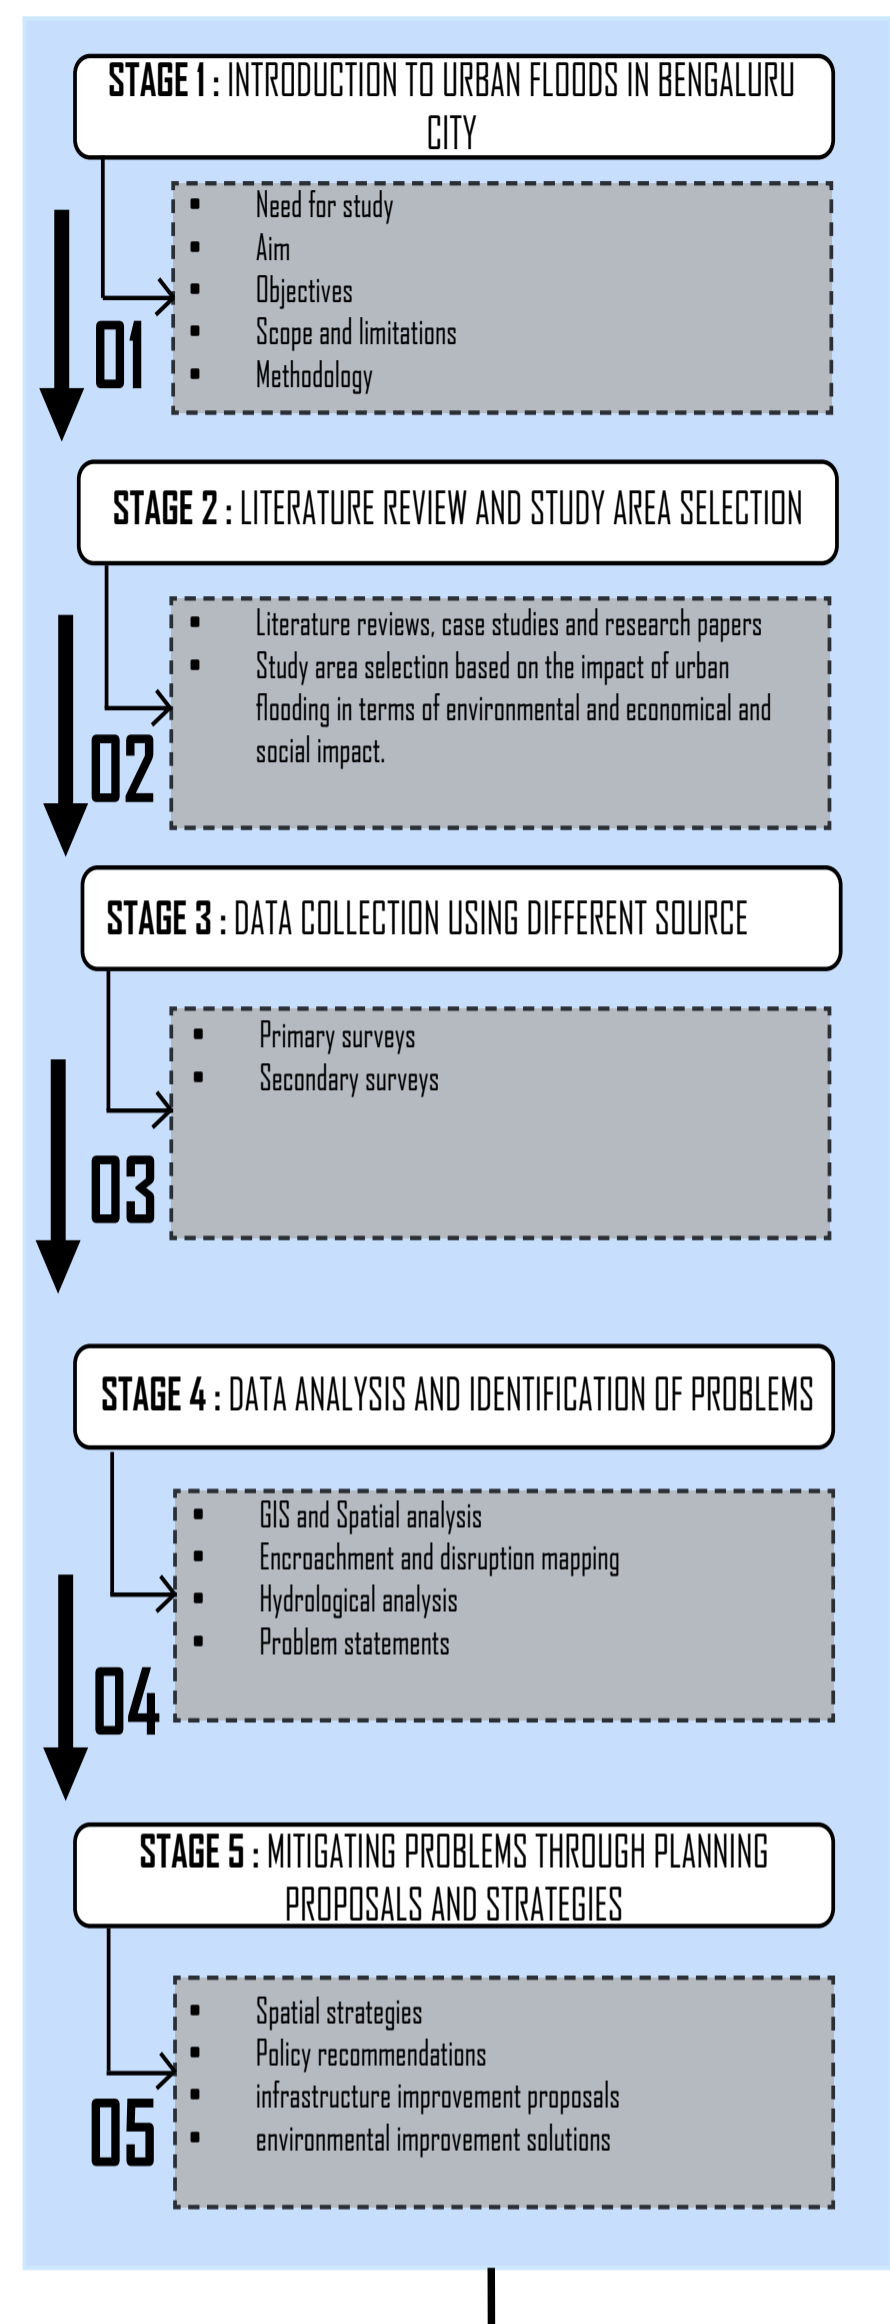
STAGE 1 : INTRODUCTION TO URBAN FLOODS IN BENGALURU CITY

- Need for study
- Aim
- Objectives
- Scope and limitations
- Methodology

01

STAGE 2 : LITERATURE REVIEW AND STUDY AREA SELECTION

- Literature reviews, case studies and research papers
- Study area selection based on the impact of urban flooding in terms of environmental and economical and social impact.

02

STAGE 3 : DATA COLLECTION USING DIFFERENT SOURCE

- Primary surveys
- Secondary surveys

03

STAGE 4 : DATA ANALYSIS AND IDENTIFICATION OF PROBLEMS

- GIS and Spatial analysis
- Encroachment and disruption mapping
- Hydrological analysis
- Problem statements

04

STAGE 5 : MITIGATING PROBLEMS THROUGH PLANNING PROPOSALS AND STRATEGIES

- Spatial strategies
- Policy recommendations
- infrastructure improvement proposals
- environmental improvement solutions

05